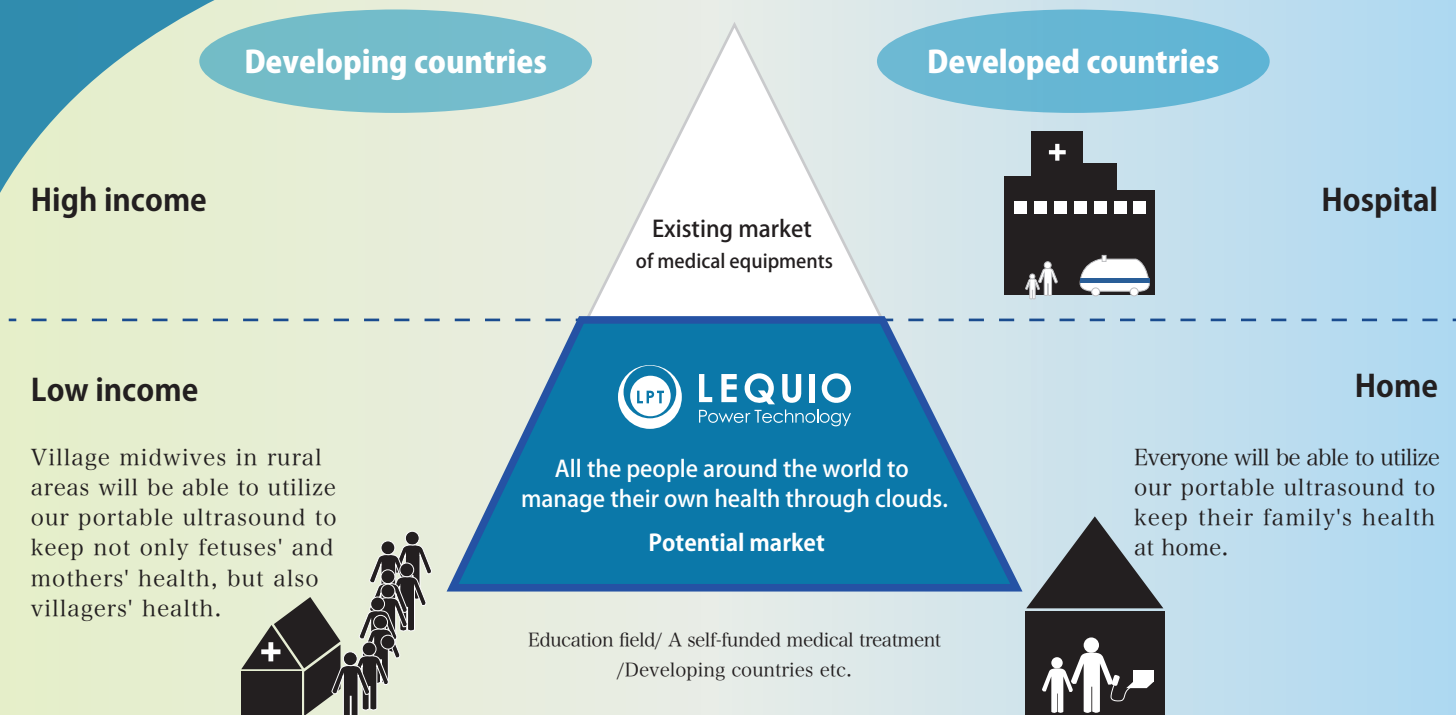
Developing countries

Developed countries

High income

Existing market
of medical equipments

Hospital

Low income

LPT LEQUIO
Power Technology

Home

Village midwives in rural areas will be able to utilize our portable ultrasound to keep not only fetuses' and mothers' health, but also villagers' health.

All the people around the world to manage their own health through clouds.

Potential market

Everyone will be able to utilize our portable ultrasound to keep their family's health at home.

Education field/ A self-funded medical treatment /Developing countries etc.